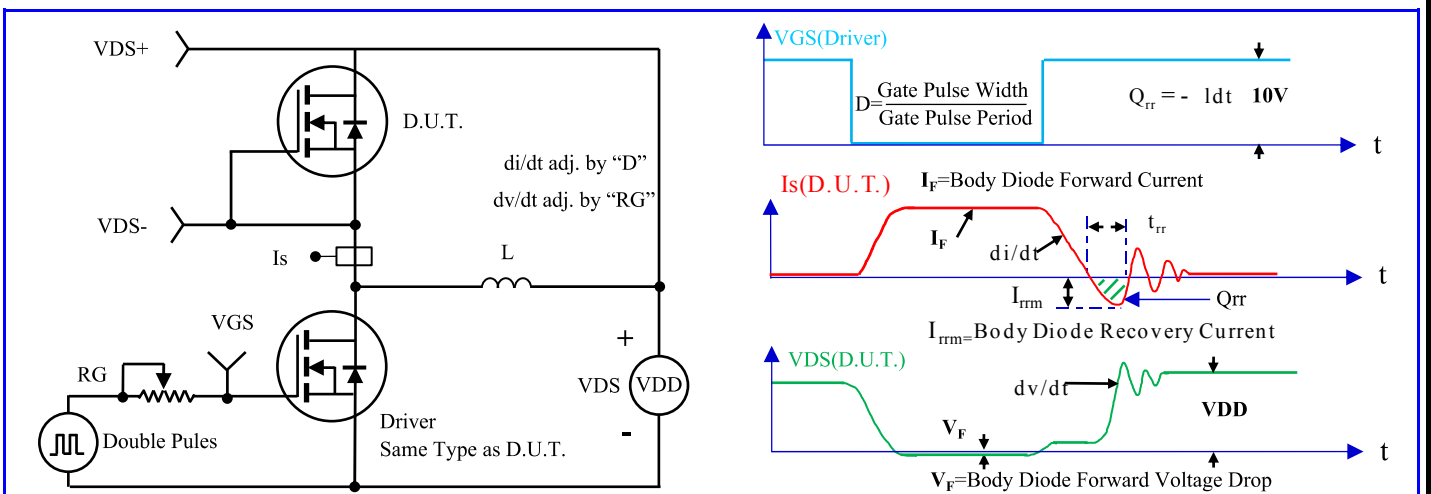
VDS+

D.U.T.

di/dt adj. by “D”

dv/dt adj. by “RG”

VDS-

Is

L

VGS

RG

+

VDS

VDD

Double Pules

Driver

Same Type as D.U.T.

-

VGS(Driver)

D=$\frac{\text{Gate Pulse Width}}{\text{Gate Pulse Period}}$

$Q_{rr}$ = - Idt

10V

t

Is(D.U.T.)

$I_F$=Body Diode Forward Current

$t_{rr}$

$I_F$

di/dt

t

$I_{rrm}$

Qrr

$I_{rrm}$=Body Diode Recovery Current

VDS(D.U.T.)

dv/dt

VDD

$V_F$

t

$V_F$=Body Diode Forward Voltage Drop